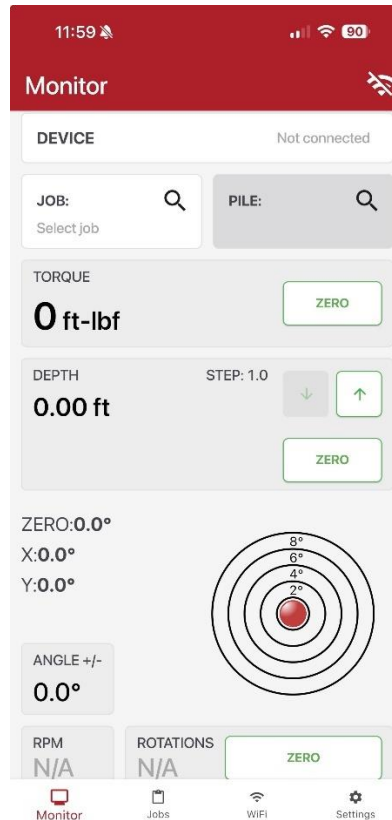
11:59

90

Monitor

DEVICE

Not connected

JOB:
Select job

PILE:

TORQUE

0 ft-lbf

ZERO

DEPTH

STEP: 1.0

0.00 ft

ZERO

ZERO:0.0°
X:0.0°
Y:0.0°

8°
6°
4°
2°

ANGLE +/-
0.0°

RPM
N/A

ROTATIONS
N/A

ZERO

Monitor Jobs WiFi Settings